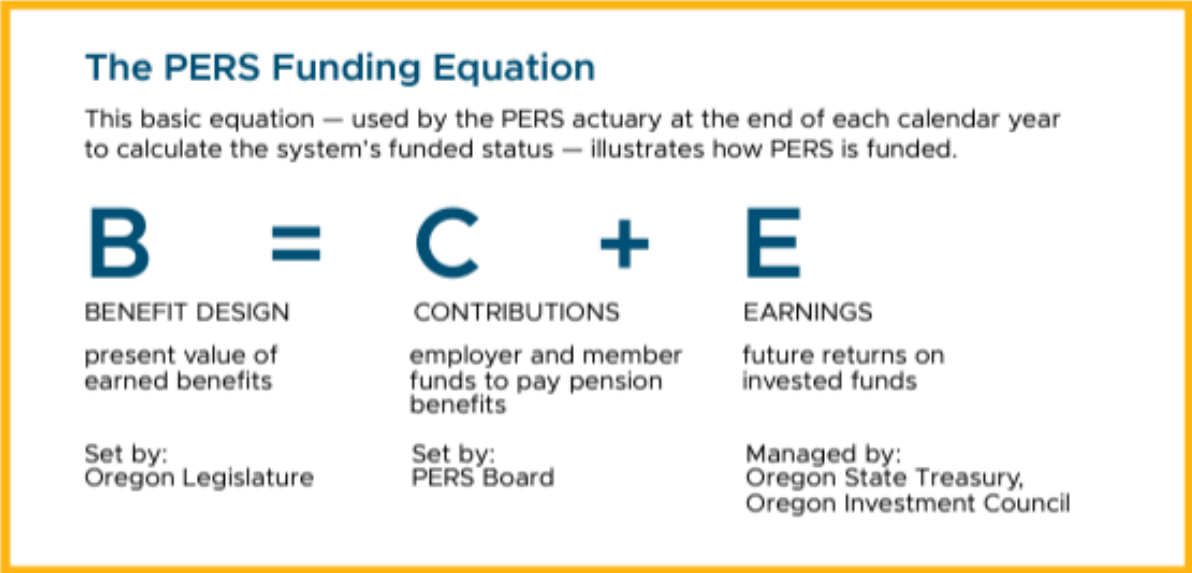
The PERS Funding Equation

This basic equation — used by the PERS actuary at the end of each calendar year to calculate the system's funded status — illustrates how PERS is funded.

B = C + E

BENEFIT DESIGN

present value of earned benefits

Set by:
Oregon Legislature

CONTRIBUTIONS

employer and member funds to pay pension benefits

Set by:
PERS Board

EARNINGS

future returns on invested funds

Managed by:
Oregon State Treasury, Oregon Investment Council